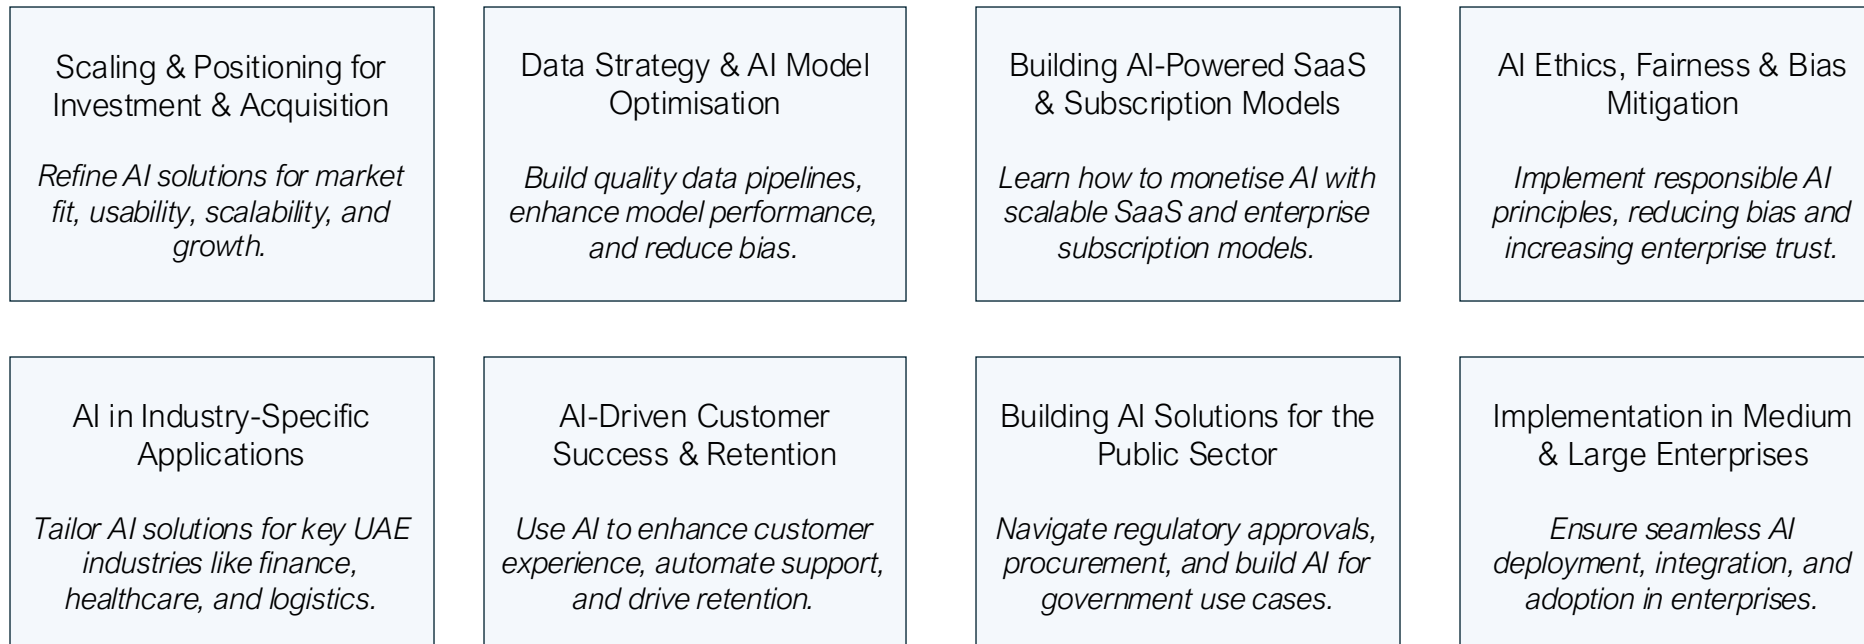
Scaling & Positioning for Investment & Acquisition

Refine AI solutions for market fit, usability, scalability, and growth.

Data Strategy & AI Model Optimisation

Build quality data pipelines, enhance model performance, and reduce bias.

Building AI-Powered SaaS & Subscription Models

Learn how to monetise AI with scalable SaaS and enterprise subscription models.

AI Ethics, Fairness & Bias Mitigation

Implement responsible AI principles, reducing bias and increasing enterprise trust.

AI in Industry-Specific Applications

Tailor AI solutions for key UAE industries like finance, healthcare, and logistics.

AI-Driven Customer Success & Retention

Use AI to enhance customer experience, automate support, and drive retention.

Building AI Solutions for the Public Sector

Navigate regulatory approvals, procurement, and build AI for government use cases.

Implementation in Medium & Large Enterprises

Ensure seamless AI deployment, integration, and adoption in enterprises.